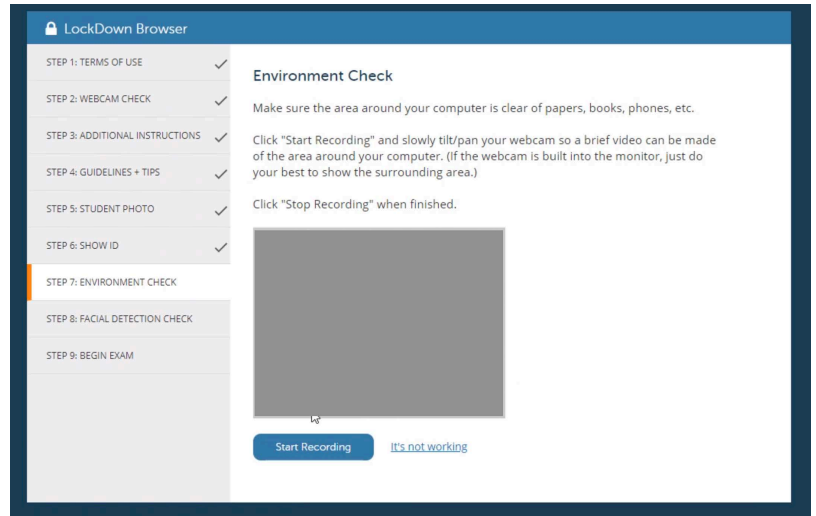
LockDown Browser

STEP 1: TERMS OF USE

STEP 2: WEBCAM CHECK

STEP 3: ADDITIONAL INSTRUCTIONS

STEP 4: GUIDELINES + TIPS

STEP 5: STUDENT PHOTO

STEP 6: SHOW ID

STEP 7: ENVIRONMENT CHECK

STEP 8: FACIAL DETECTION CHECK

STEP 9: BEGIN EXAM

Environment Check

Make sure the area around your computer is clear of papers, books, phones, etc.

Click "Start Recording" and slowly tilt/pan your webcam so a brief video can be made of the area around your computer. (If the webcam is built into the monitor, just do your best to show the surrounding area.)

Click "Stop Recording" when finished.

Start Recording

It's not working